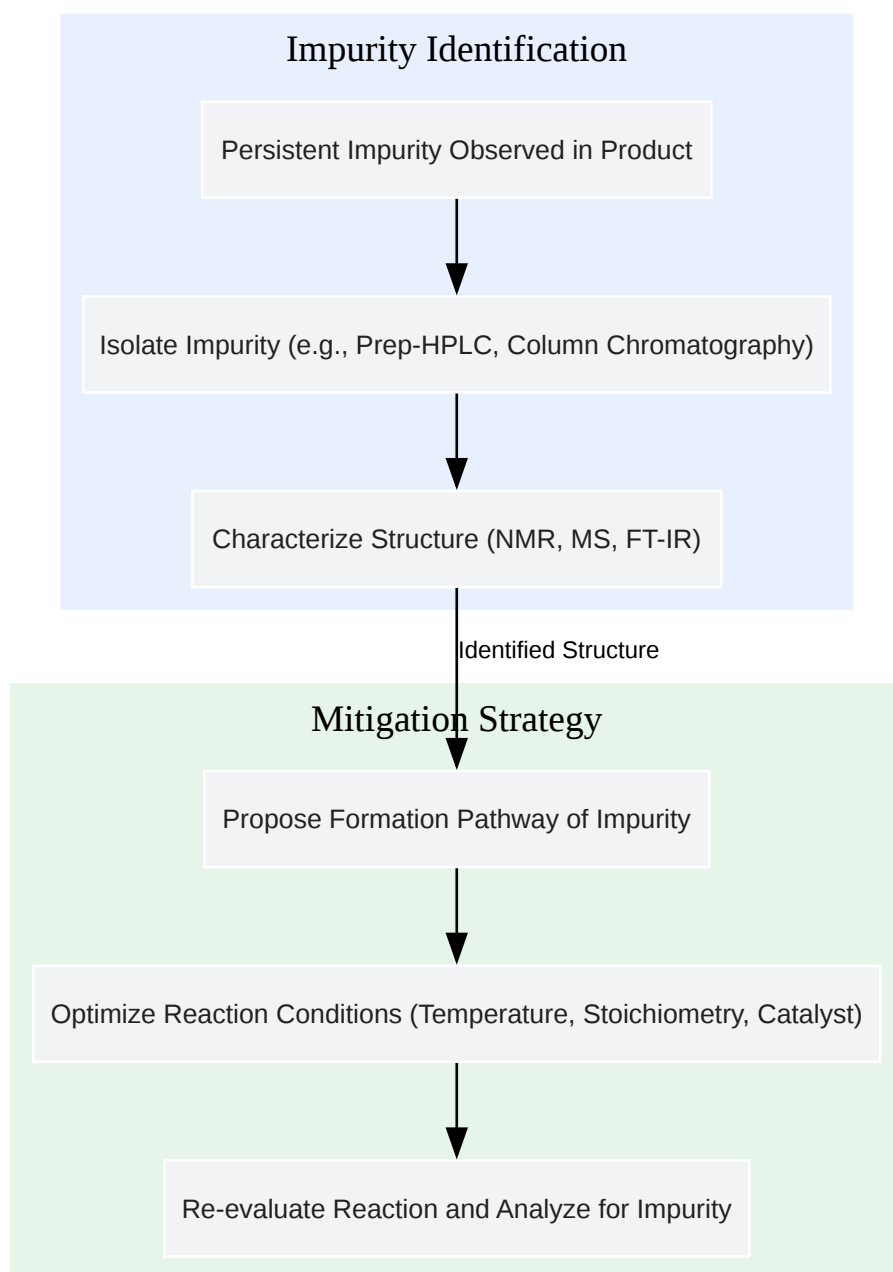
Impurity Identification

Persistent Impurity Observed in Product

Isolate Impurity (e.g., Prep-HPLC, Column Chromatography)

Characterize Structure (NMR, MS, FT-IR)

Identified Structure

Mitigation Strategy

Propose Formation Pathway of Impurity

Optimize Reaction Conditions (Temperature, Stoichiometry, Catalyst)

Re-evaluate Reaction and Analyze for Impurity